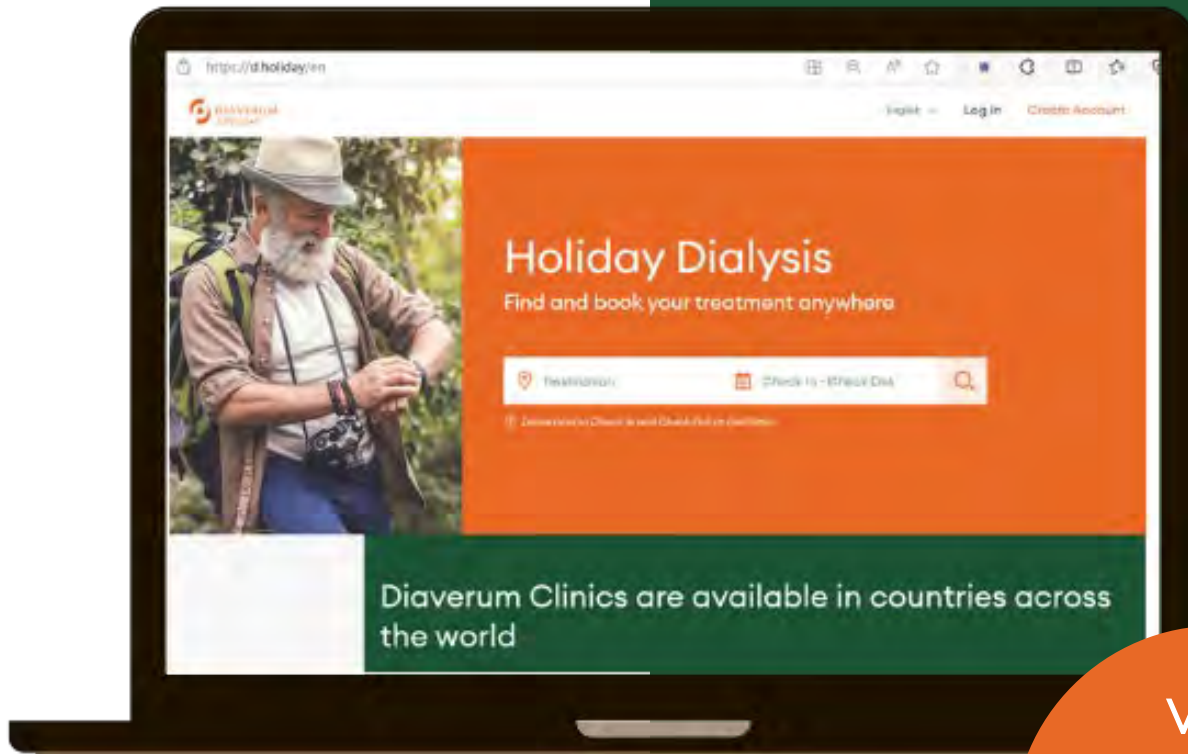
https://d.holiday/en

DIAVERUM

English Log in Create Account

Holiday Dialysis

Find and book your treatment anywhere

Destination Check in - Check Out

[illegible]

Diaverum Clinics are available in countries across the world

V